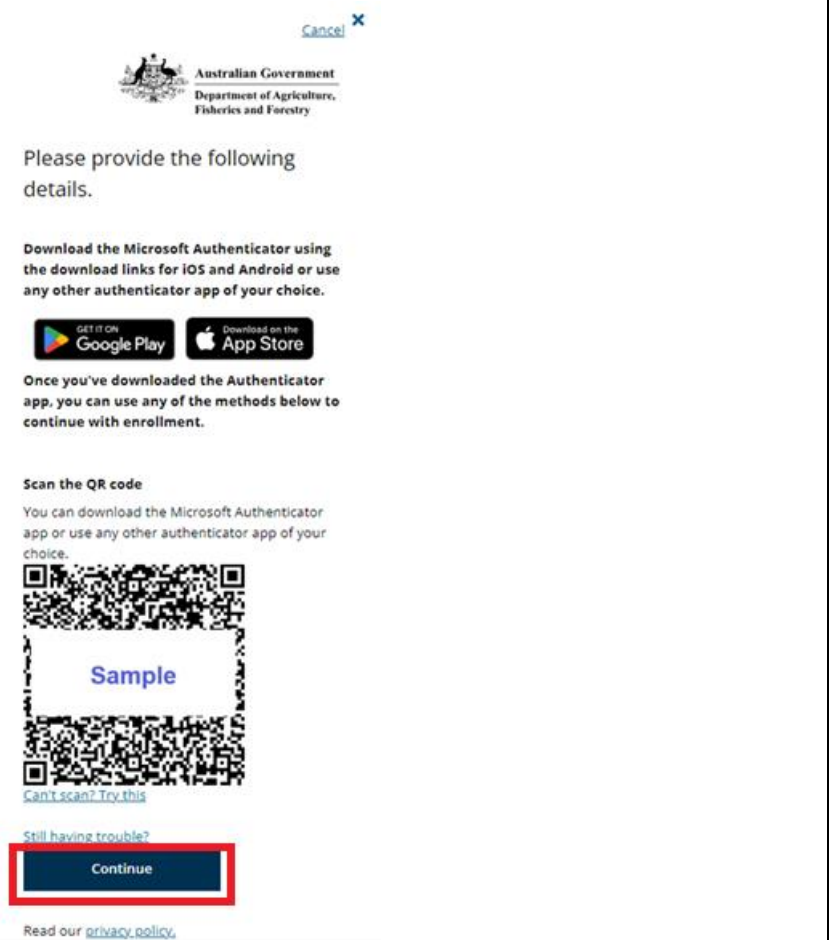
Cancel ×

Australian Government
Department of Agriculture, Fisheries and Forestry

Please provide the following details.

Download the Microsoft Authenticator using the download links for iOS and Android or use any other authenticator app of your choice.

GET IT ON Google Play

Download on the App Store

Once you've downloaded the Authenticator app, you can use any of the methods below to continue with enrollment.

Scan the QR code

You can download the Microsoft Authenticator app or use any other authenticator app of your choice.

Sample

Can't scan? Try this

Still having trouble?

Continue

Read our privacy policy.